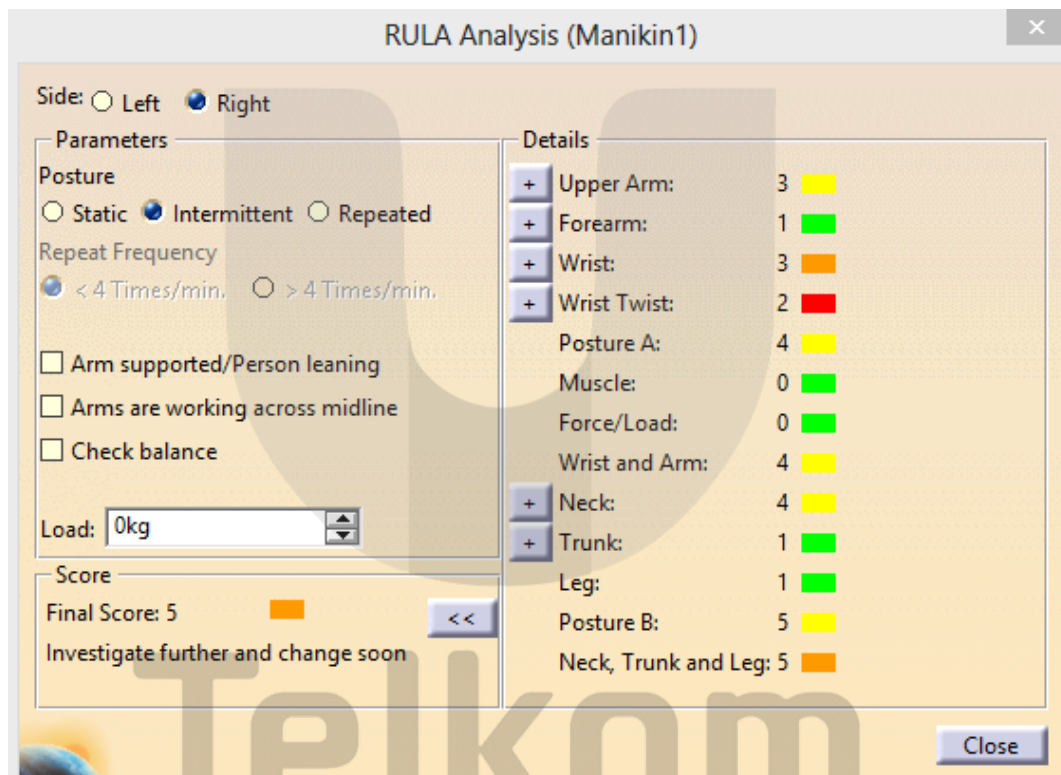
RULA Analysis (Manikin1)

×

Side: Left Right

Parameters

Posture

Static Intermittent Repeated

Repeat Frequency

< 4 Times/min. > 4 Times/min.

Arm supported/Person leaning

Arms are working across midline

Check balance

Load: 0kg

Score

Final Score: 5

Investigate further and change soon

<<

Details

| | | |
|---|---|---|
| + | Upper Arm: | 3 |
| + | Forearm: | 1 |
| + | Wrist: | 3 |
| + | Wrist Twist: | 2 |
| | Posture A: | 4 |
| | Muscle: | 0 |
| | Force/Load: | 0 |
| | Wrist and Arm: | 4 |
| + | Neck: | 4 |
| + | Trunk: | 1 |
| | Leg: | 1 |
| | Posture B: | 5 |
| | Neck, Trunk and Leg: | 5 |

Telkom

Close